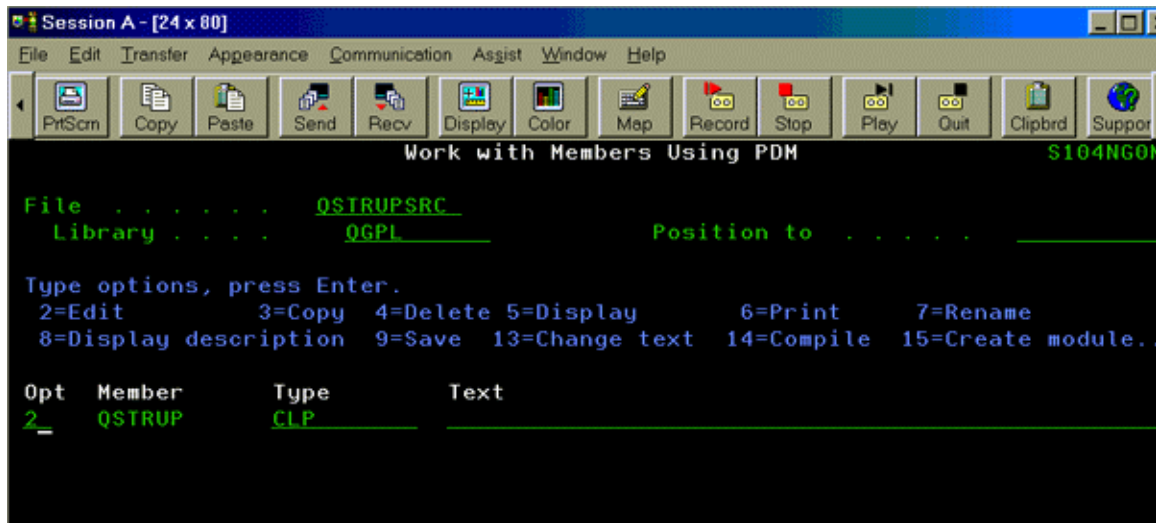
Session A - [24 x 80]

File Edit Transfer Appearance Communication Assist Window Help

PrtScrn Copy Paste Send Recv Display Color Map Record Stop Play Quit Clipbrd Suppor

Work with Members Using PDM S104NG0

File . . . . . . QSTRUPSRC
Library . . . . QGPL Position to . . . . .

Type options, press Enter.
2=Edit 3=Copy 4=Delete 5=Display 6=Print 7=Rename
8=Display description 9=Save 13=Change text 14=Compile 15=Create module..

| Opt | Member | Type | Text |
|---|---|---|---|
| 2 | QSTRUP | CLP | |